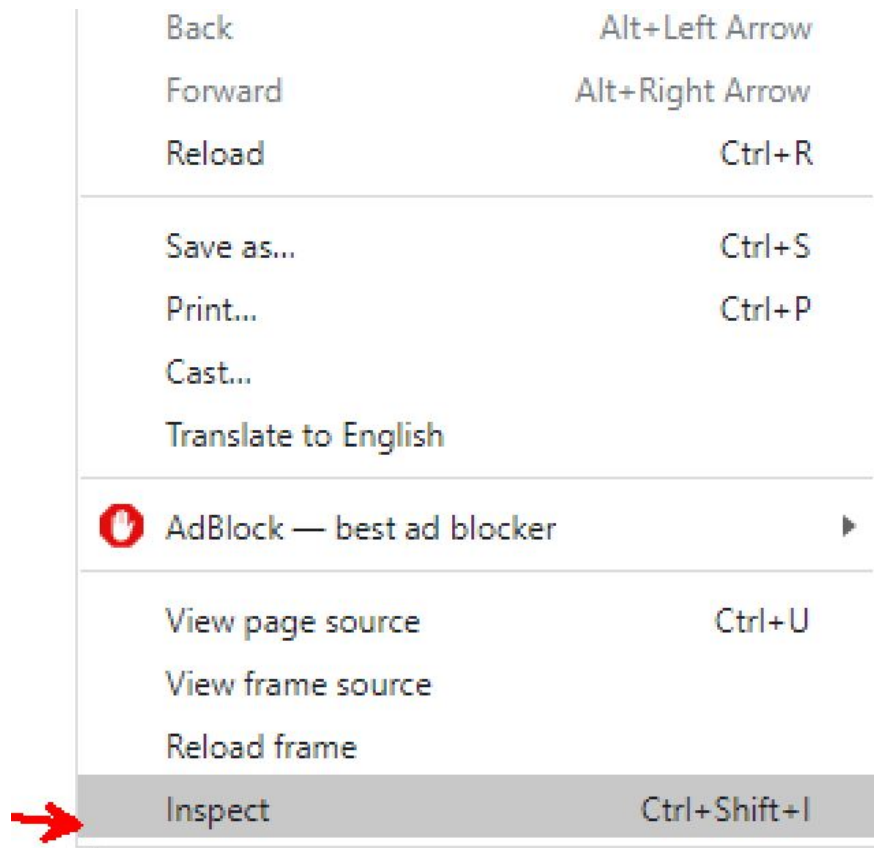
Back Alt+Left Arrow
Forward Alt+Right Arrow
Reload Ctrl+R

Save as... Ctrl+S
Print... Ctrl+P
Cast...
Translate to English

AdBlock — best ad blocker

View page source Ctrl+U
View frame source
Reload frame
Inspect Ctrl+Shift+I